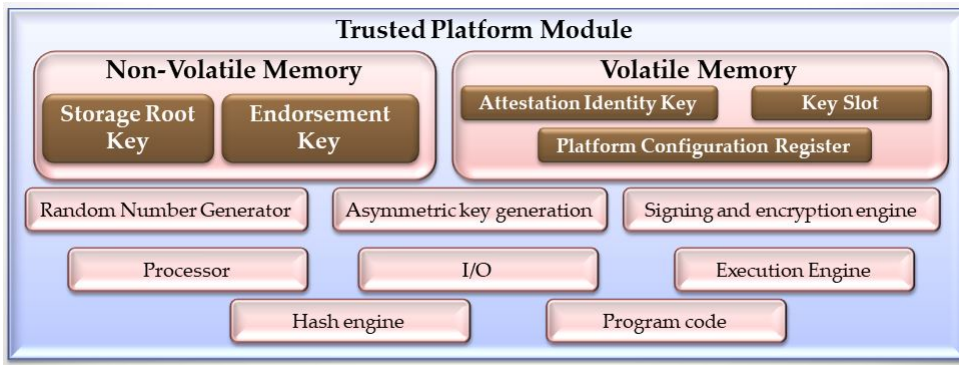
Trusted Platform Module

Non-Volatile Memory

Storage Root Key

Endorsement Key

Volatile Memory

Attestation Identity Key

Key Slot

Platform Configuration Register

Random Number Generator

Asymmetric key generation

Signing and encryption engine

Processor

I/O

Execution Engine

Hash engine

Program code